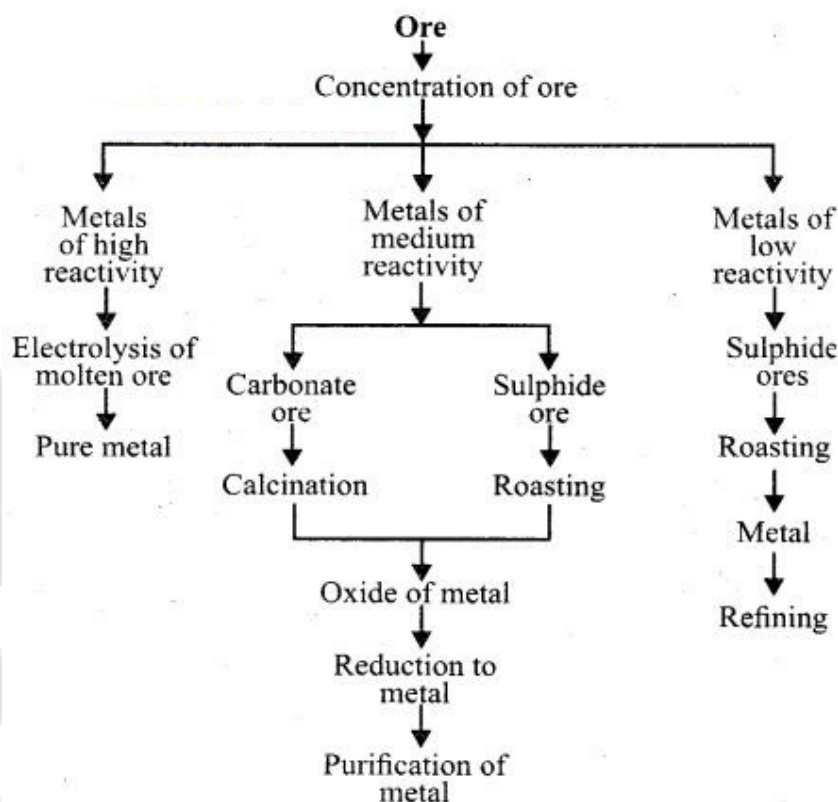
Ore

Concentration of ore

Metals of high reactivity

Electrolysis of molten ore

Pure metal

Metals of medium reactivity

Carbonate ore

Calcination

Sulphide ore

Roasting

Oxide of metal

Reduction to metal

Purification of metal

Metals of low reactivity

Sulphide ores

Roasting

Metal

Refining